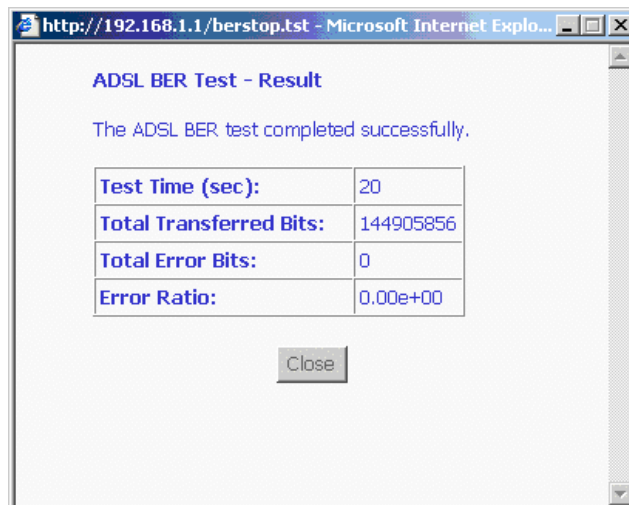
http://192.168.1.1/berstop.tst - Microsoft Internet Explo...

ADSL BER Test - Result

The ADSL BER test completed successfully.

| Test Time (sec): | 20 |
|---|---|
| Total Transferred Bits: | 144905856 |
| Total Error Bits: | 0 |
| Error Ratio: | 0.00e+00 |

Close